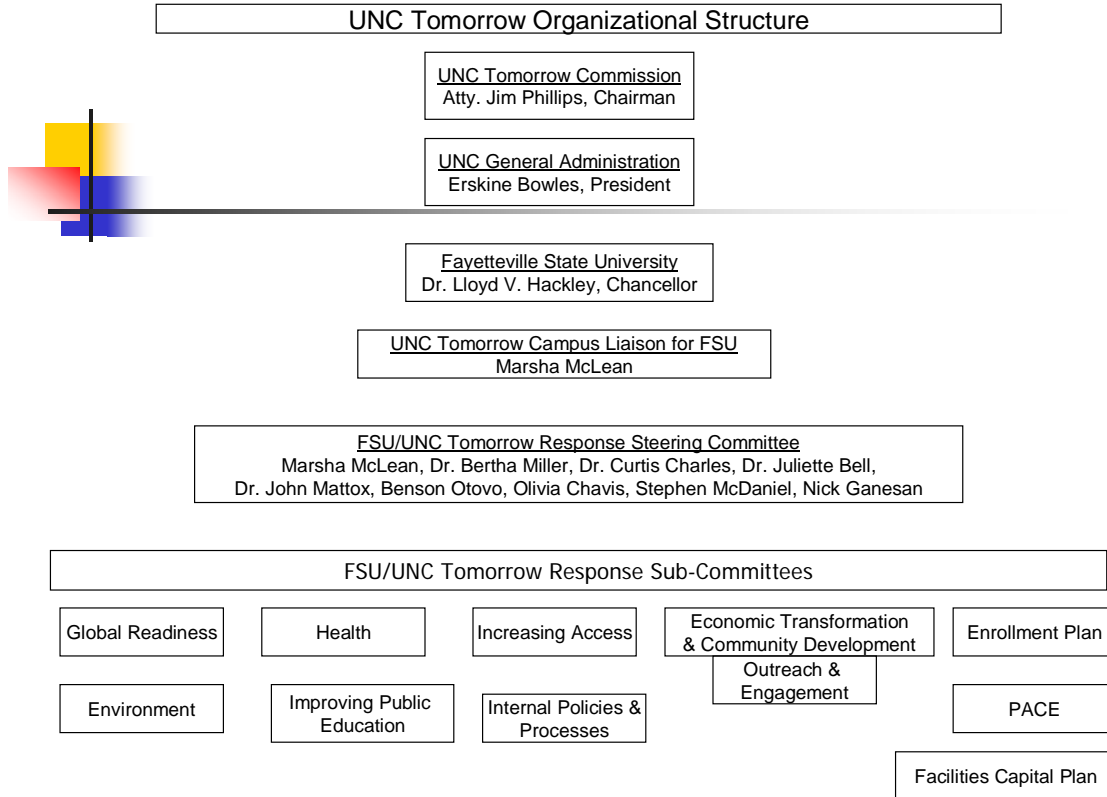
UNC Tomorrow Organizational Structure

UNC Tomorrow Commission
Atty. Jim Phillips, Chairman

UNC General Administration
Erskine Bowles, President

Fayetteville State University
Dr. Lloyd V. Hackley, Chancellor

UNC Tomorrow Campus Liaison for FSU
Marsha McLean

FSU/UNC Tomorrow Response Steering Committee
Marsha McLean, Dr. Bertha Miller, Dr. Curtis Charles, Dr. Juliette Bell, Dr. John Mattox, Benson Otovo, Olivia Chavis, Stephen McDaniel, Nick Ganesan

FSU/UNC Tomorrow Response Sub-Committees

Global Readiness

Health

Increasing Access

Economic Transformation & Community Development

Enrollment Plan

Outreach & Engagement

Environment

Improving Public Education

Internal Policies & Processes

PACE

Facilities Capital Plan